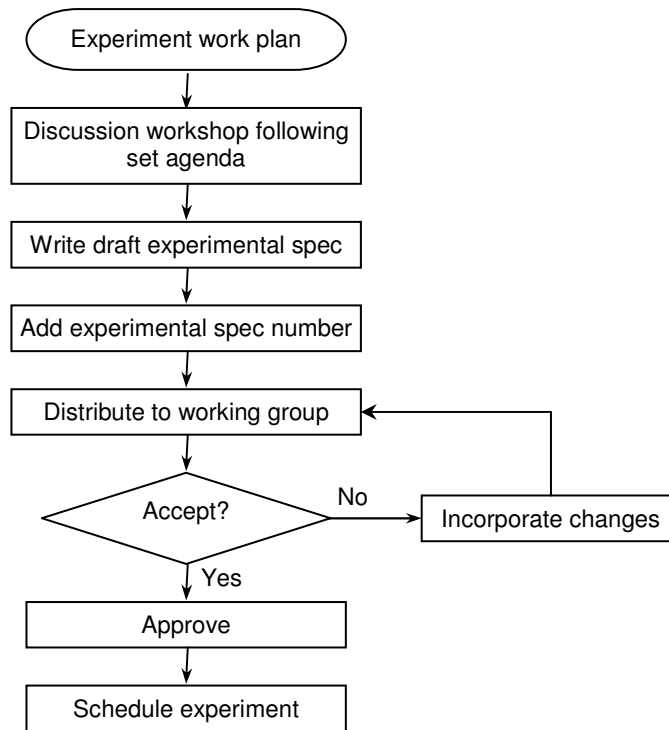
Experiment work plan

Discussion workshop following set agenda

Write draft experimental spec

Add experimental spec number

Distribute to working group

Accept?

No

Incorporate changes

Yes

Approve

Schedule experiment